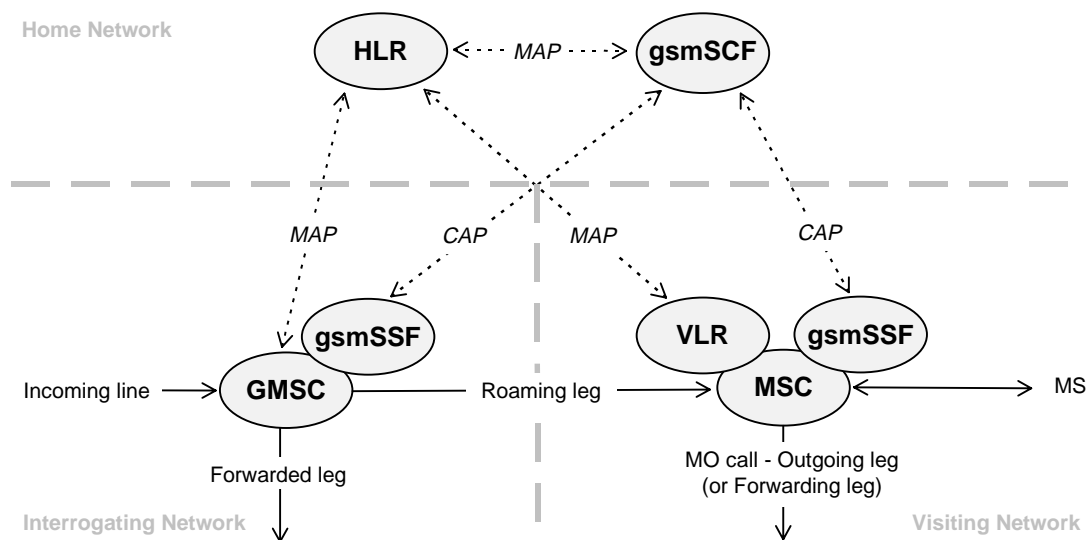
Home Network

HLR

MAP

gsmSCF

MAP

CAP

MAP

CAP

gsmSSF

VLR

gsmSSF

Incoming line

GMSC

Roaming leg

MSC

MS

Forwarded leg

MO call - Outgoing leg (or Forwarding leg)

Interrogating Network

Visiting Network